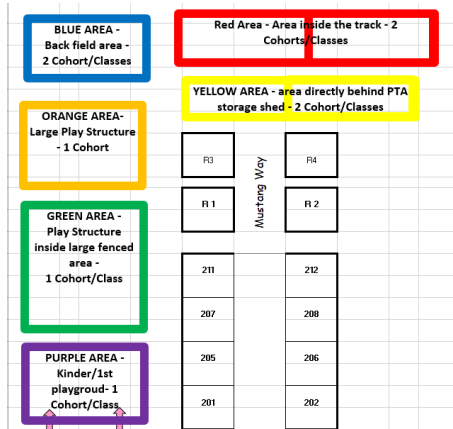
BLUE AREA - Back field area - 2 Cohort/Classes

Red Area - Area inside the track - 2 Cohorts/Classes

YELLOW AREA - area directly behind PTA storage shed - 2 Cohort/Classes

ORANGE AREA- Large Play Structure - 1 Cohort

R3

R4

R 1

Mustang Way

R 2

GREEN AREA - Play Structure inside large fenced area - 1 Cohort/Class

211

212

207

208

205

206

PURPLE AREA - Kinder/1st playgroud- 1 Cohort/Class

201

202